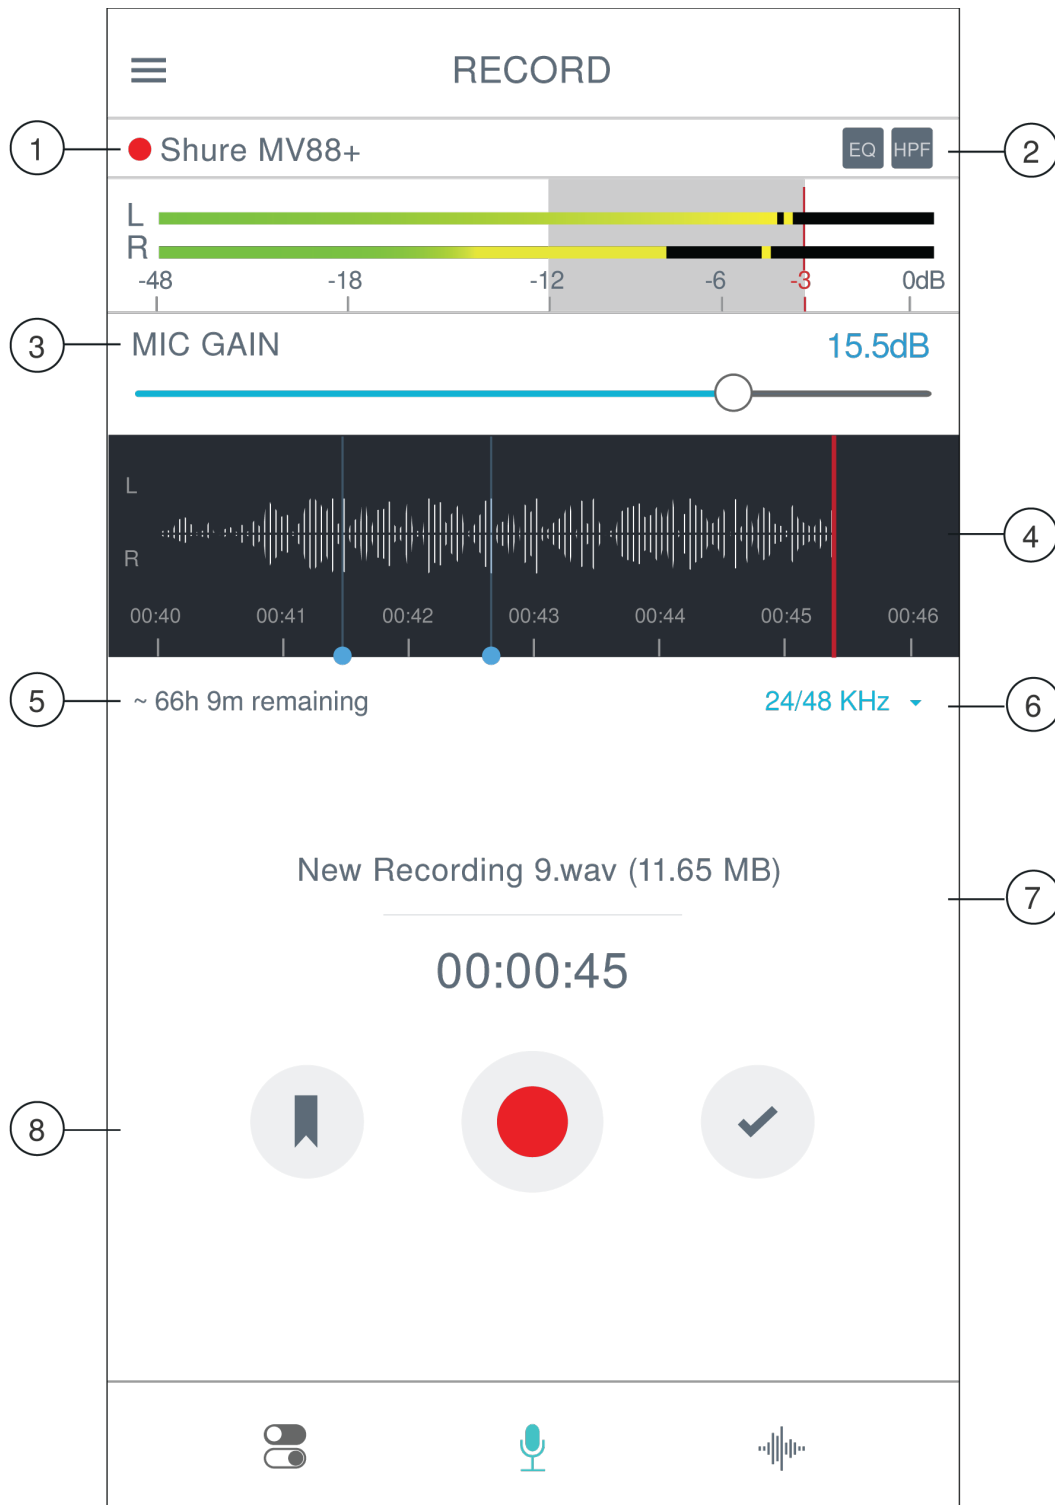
RECORD

1

Shure MV88+

EQ HPF

2

L
R

-48 -18 -12 -6 -3 0dB

3

MIC GAIN 15.5dB

L
R

4

00:40 00:41 00:42 00:43 00:44 00:45 00:46

5

~ 66h 9m remaining

24/48 KHz

6

New Recording 9.wav (11.65 MB)

7

00:00:45

8